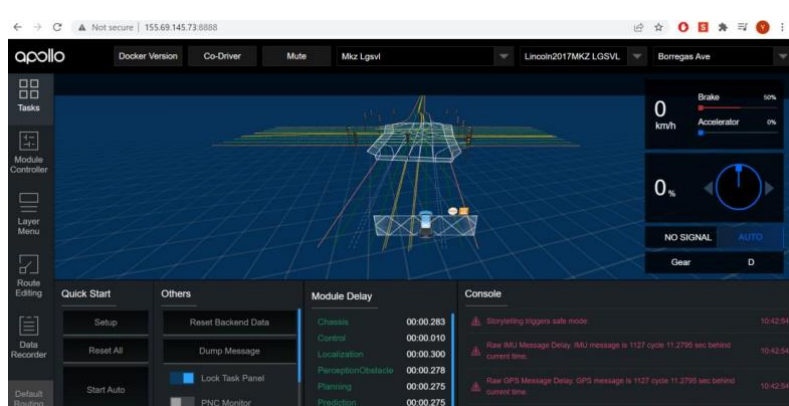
Not secure | 155.69.145.73:8888

apollo Docker Version Co-Driver Mute Mkz Lgsvl Lincoln2017MKZ LGSVL Borregas Ave

Tasks

Module Controller

Layer Menu

Route Editing

Data Recorder

Default Routing

0 km/h

Brake 50%

Accelerator 0%

0%

NO SIGNAL AUTO

Gear D

Quick Start

Setup

Reset All

Start Auto

Others

Reset Backend Data

Dump Message

Lock Task Panel

PNC Monitor

Module Delay

| | |
|---|---|
| Chassis | 00:00.283 |
| Control | 00:00.010 |
| Localization | 00:00.300 |
| PerceptionObstacle | 00:00.278 |
| Planning | 00:00.275 |
| Prediction | 00:00.275 |

Console

Storytelling triggers safe mode 10:42:54

Raw IMU Message Delay. IMU message is 1127 cycle 11.2795 sec behind current time. 10:42:54

Raw GPS Message Delay. GPS message is 1127 cycle 11.2795 sec behind current time. 10:42:54